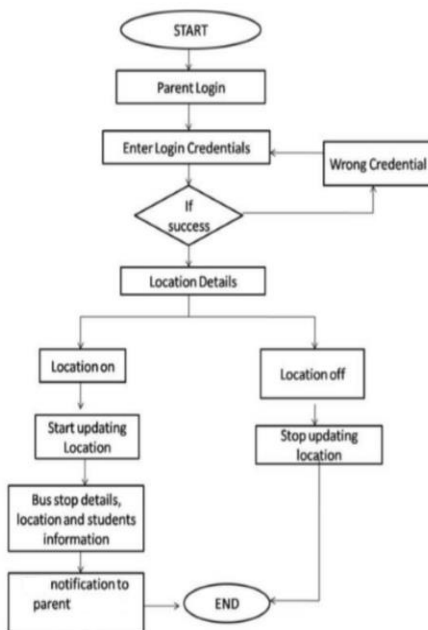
START

Parent Login

Enter Login Credentials

Wrong Credential

If success

Location Details

Location on

Location off

Start updating Location

Stop updating location

Bus stop details, location and students information

notification to parent

END